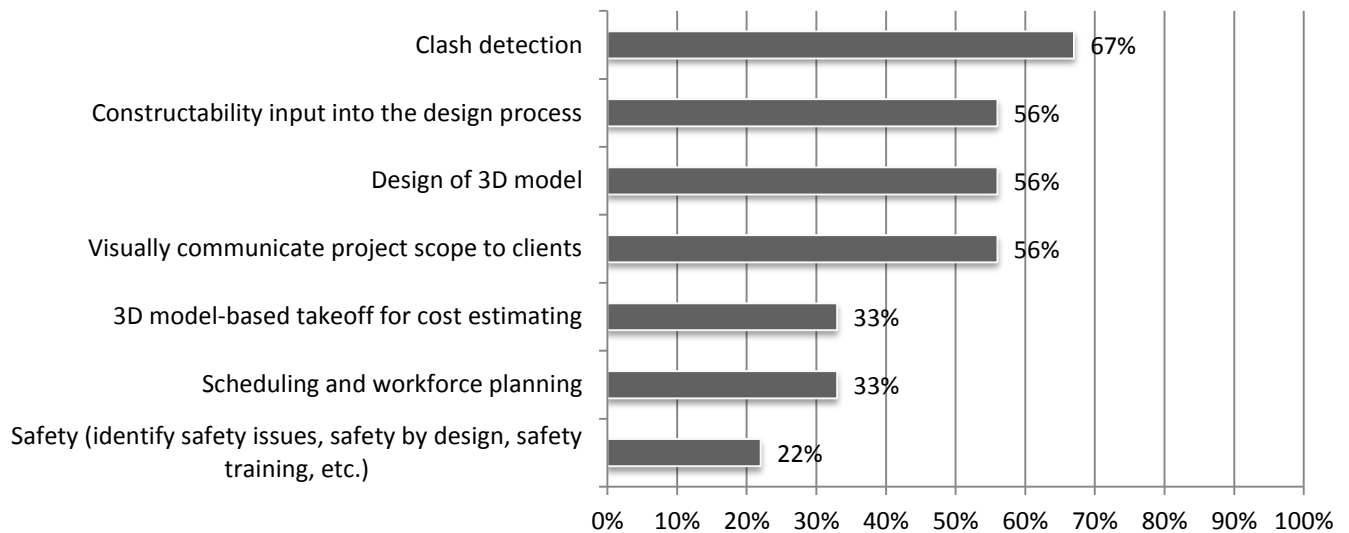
Clash detection 67%

Constructability input into the design process 56%

Design of 3D model 56%

Visually communicate project scope to clients 56%

3D model-based takeoff for cost estimating 33%

Scheduling and workforce planning 33%

Safety (identify safety issues, safety by design, safety training, etc.) 22%

0% 10% 20% 30% 40% 50% 60% 70% 80% 90% 100%